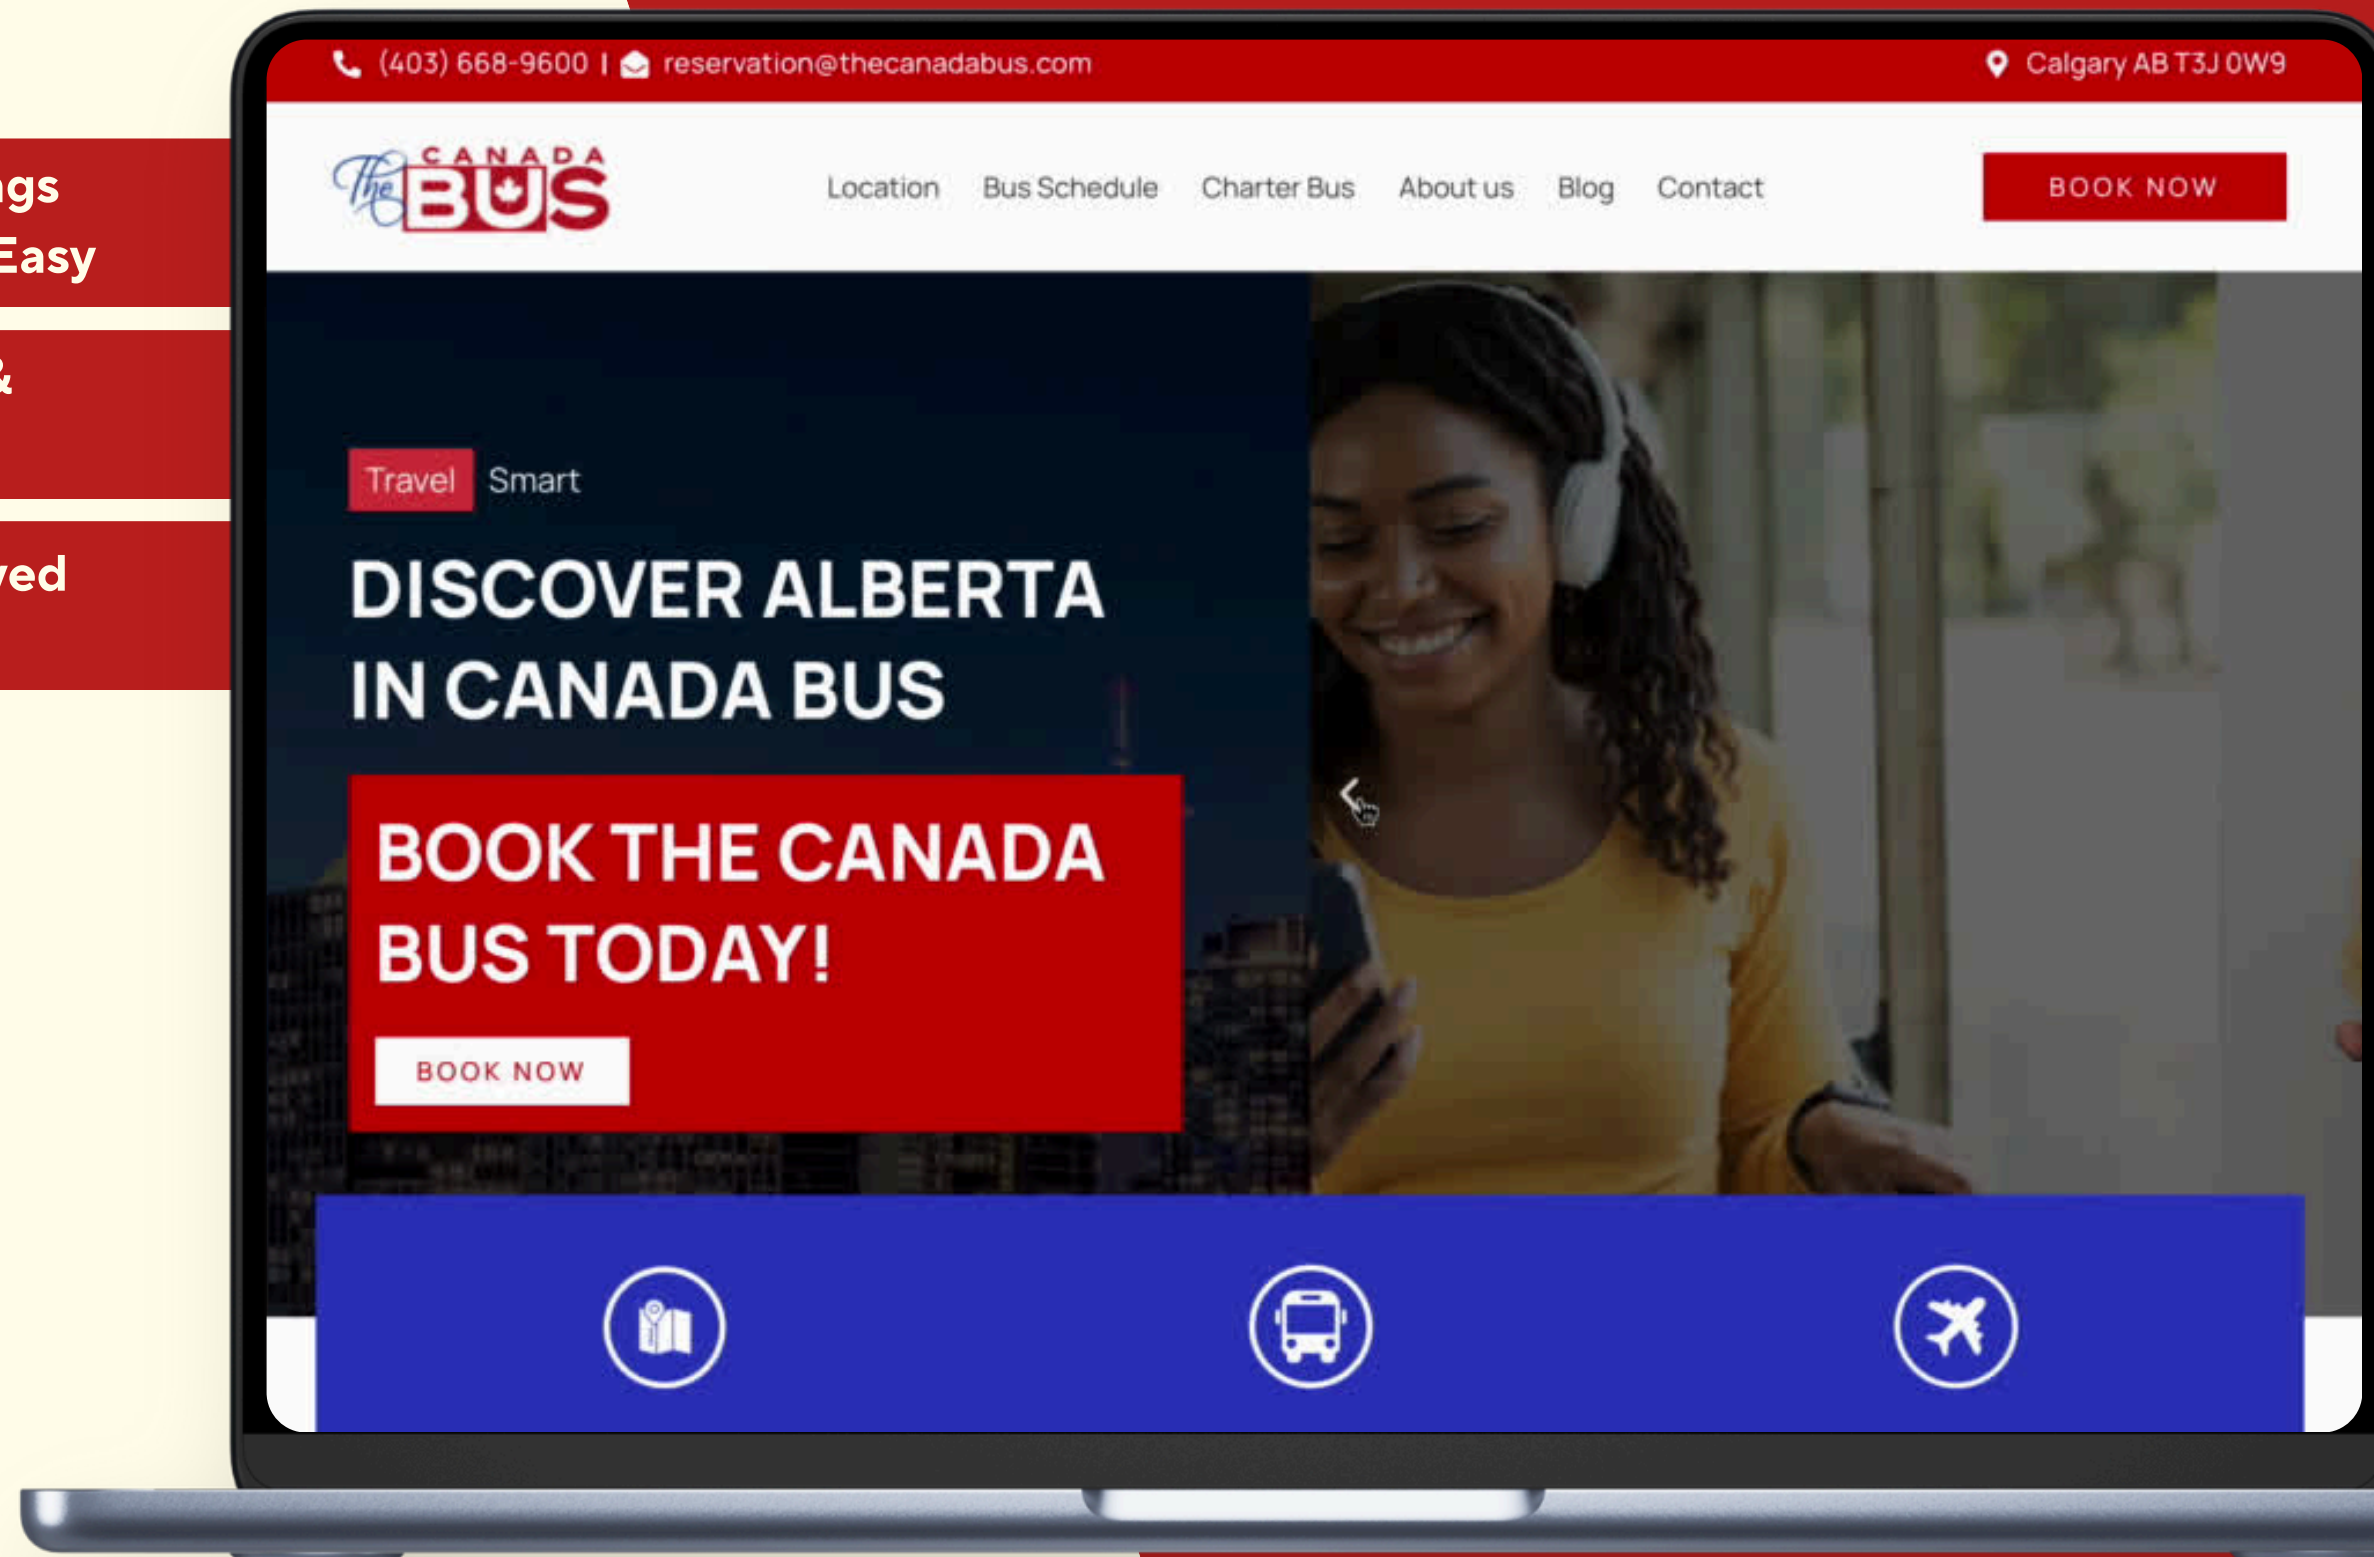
gs
Easy

&

ved

(403) 668-9600 | reservation@thecanadabus.com

Calgary AB T3J 0W9

The CANADA BUS

Location Bus Schedule Charter Bus About us Blog Contact

BOOK NOW

Travel Smart

DISCOVER ALBERTA IN CANADA BUS

BOOK THE CANADA BUS TODAY!

BOOK NOW